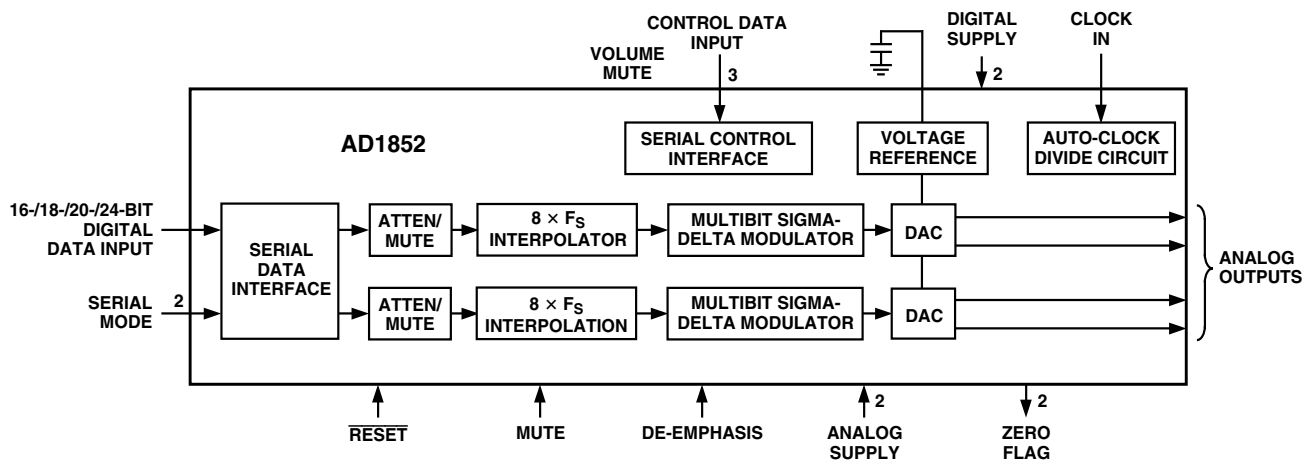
CONTROL DATA INPUT

VOLUME MUTE

3

DIGITAL SUPPLY

2

CLOCK IN

AD1852

SERIAL CONTROL INTERFACE

VOLTAGE REFERENCE

AUTO-CLOCK DIVIDE CIRCUIT

16-/18-/20-/24-BIT DIGITAL DATA INPUT

SERIAL DATA INTERFACE

ATTEN/ MUTE

$8 \times F_S$ INTERPOLATOR

MULTIBIT SIGMA-DELTA MODULATOR

DAC

ANALOG OUTPUTS

SERIAL MODE

2

ATTEN/ MUTE

$8 \times F_S$ INTERPOLATION

MULTIBIT SIGMA-DELTA MODULATOR

DAC

$\overline{RESET}$

MUTE

DE-EMPHASIS

2

ANALOG SUPPLY

2

ZERO FLAG